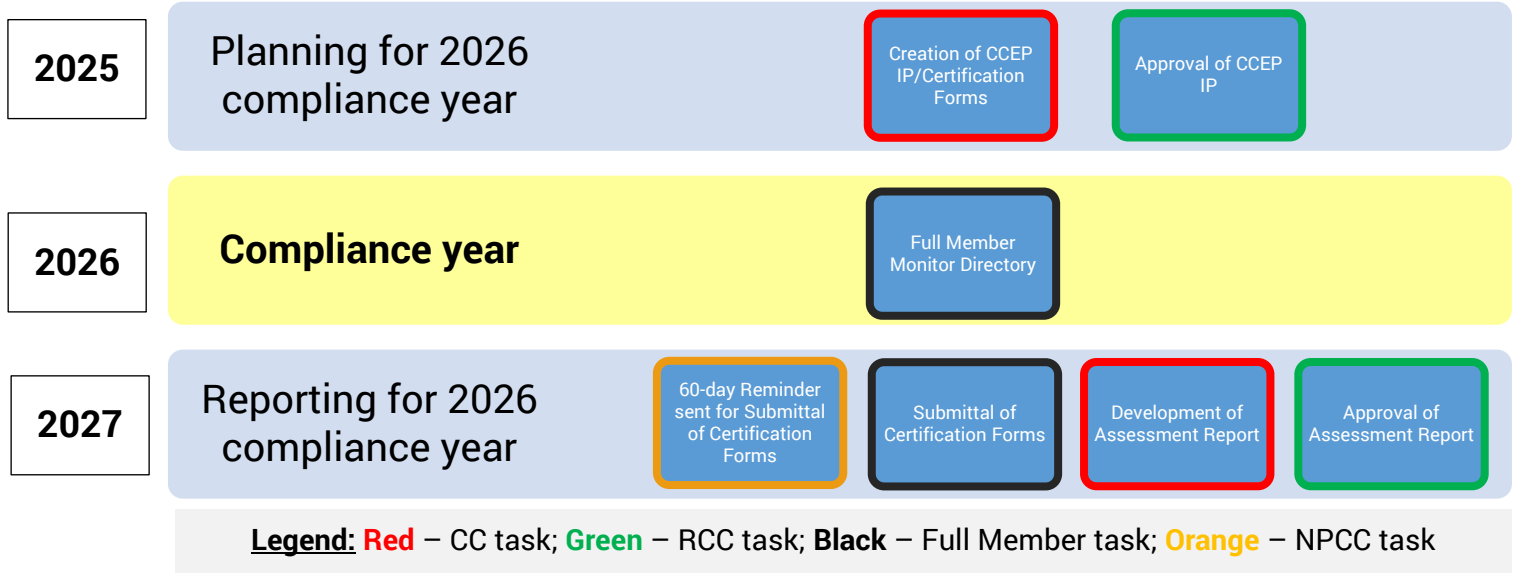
2025

Planning for 2026 compliance year

Creation of CCEP IP/Certification Forms

Approval of CCEP IP

2026

Compliance year

Full Member Monitor Directory

2027

Reporting for 2026 compliance year

60-day Reminder sent for Submittal of Certification Forms

Submittal of Certification Forms

Development of Assessment Report

Approval of Assessment Report

Legend: Red – CC task; Green – RCC task; Black – Full Member task; Orange – NPCC task